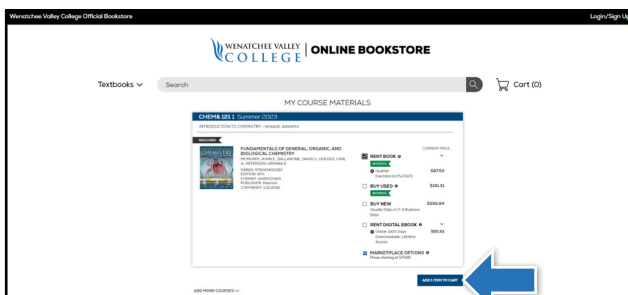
Wenatchee Valley College Official Bookstore

Login/Sign Up

WENATCHEE VALLEY COLLEGE | ONLINE BOOKSTORE

Textbooks

Search

Cart (0)

MY COURSE MATERIALS

CHEM& 121 1 Summer 2023

INTRODUCTION TO CHEMISTRY - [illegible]

REQUIRED

FUNDAMENTALS OF GENERAL, ORGANIC, AND BIOLOGICAL CHEMISTRY

MCMURRY, JOHN E., BALLANTINE, DAVID S., HOEGER, CARL A., PETERSON, VIRGINIA E.

ISBN13: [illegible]
EDITION: 8TH
FORMAT: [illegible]
PUBLISHER: Pearson
COPYRIGHT: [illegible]

CURRENT PRICE

RENT BOOK
IN STOCK
Quarter
Due date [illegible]
$97.53

BUY USED
IN STOCK
$130.31

BUY NEW
Usually Ships in 2-3 Business Days
$250.64

RENT DIGITAL EBOOK
Online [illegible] Days
Downloadable: Lifetime Access
$83.61

MARKETPLACE OPTIONS
Prices starting at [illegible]

ADD 1 ITEM TO CART

ADD MORE COURSES >>